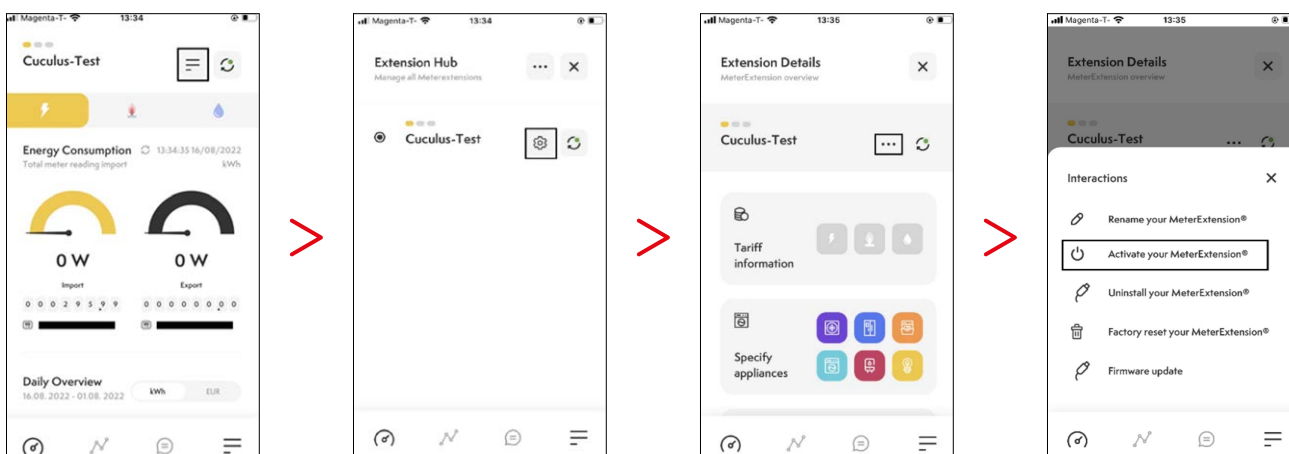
Magenta-T- 13:34

Cuculus-Test

Energy Consumption 13:34:35 16/08/2022
Total meter reading import kWh

0 W
Import
0 0 0 2 9 5 9 9

0 W
Export
0 0 0 0 0 0 0 0

Daily Overview
16.08.2022 - 01.08.2022
kWh EUR

>

Magenta-T- 13:34

Extension Hub
Manage all Meterextensions

Cuculus-Test

>

Magenta-T- 13:35

Extension Details
MeterExtension overview

Cuculus-Test

Tariff information

Specify appliances

>

Magenta-T- 13:35

Extension Details
MeterExtension overview

Cuculus-Test

Interactions

Rename your MeterExtension®

Activate your MeterExtension®

Uninstall your MeterExtension®

Factory reset your MeterExtension®

Firmware update